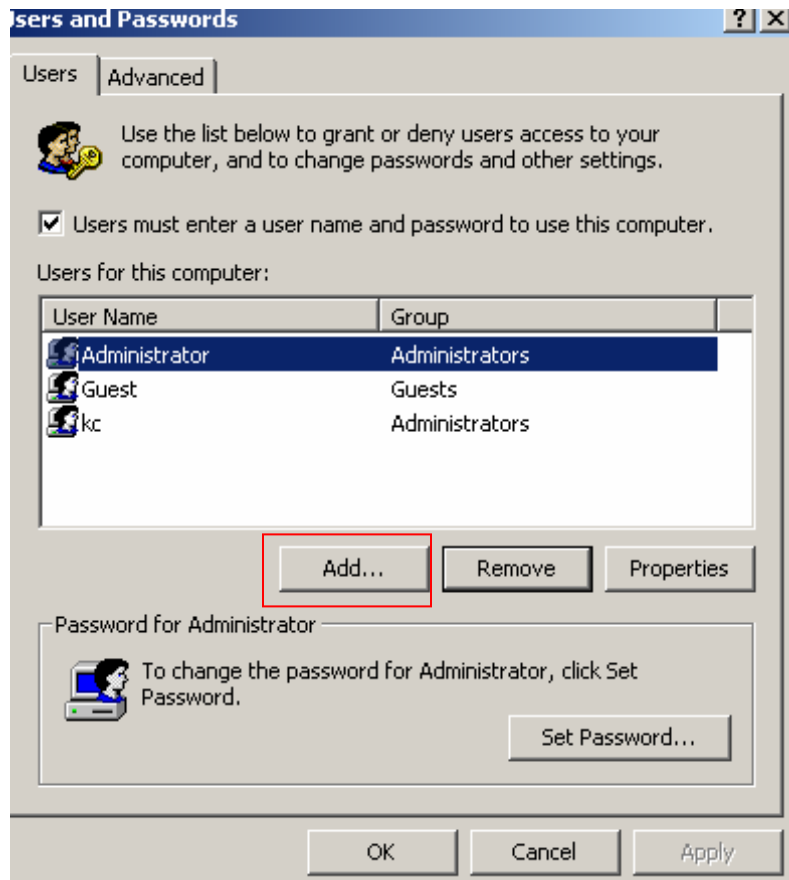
sers and Passwords ? X

Users Advanced

Use the list below to grant or deny users access to your computer, and to change passwords and other settings.

Users must enter a user name and password to use this computer.

Users for this computer:

| User Name | Group |
|---|---|
| Administrator | Administrators |
| Guest | Guests |
| kc | Administrators |

Add... Remove Properties

Password for Administrator

To change the password for Administrator, click Set Password.

Set Password...

OK Cancel Apply